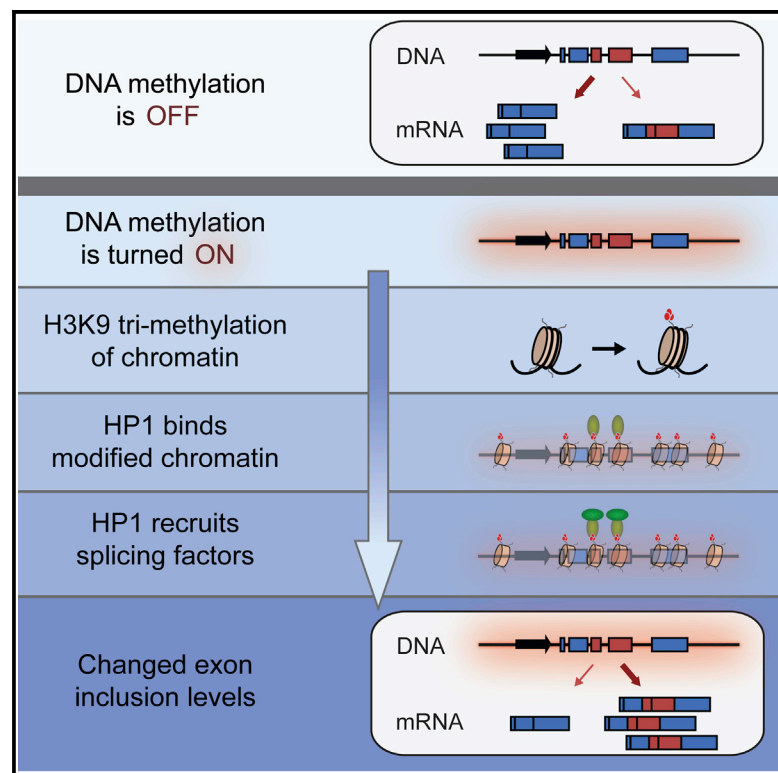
DNA methylation is OFF

DNA

mRNA

DNA methylation is turned ON

H3K9 tri-methylation of chromatin

HP1 binds modified chromatin

HP1 recruits splicing factors

Changed exon inclusion levels

DNA

mRNA